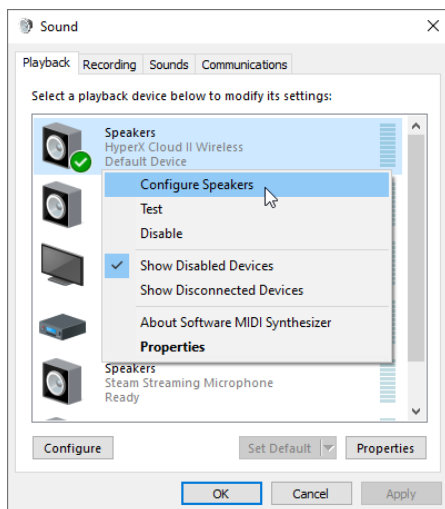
Sound

Playback Recording Sounds Communications

Select a playback device below to modify its settings:

Speakers
HyperX Cloud II Wireless
Default Device

Configure Speakers
Test
Disable
Show Disabled Devices
Show Disconnected Devices
About Software MIDI Synthesizer
Properties

Speakers
Steam Streaming Microphone
Ready

Configure
Set Default
Properties

OK
Cancel
Apply